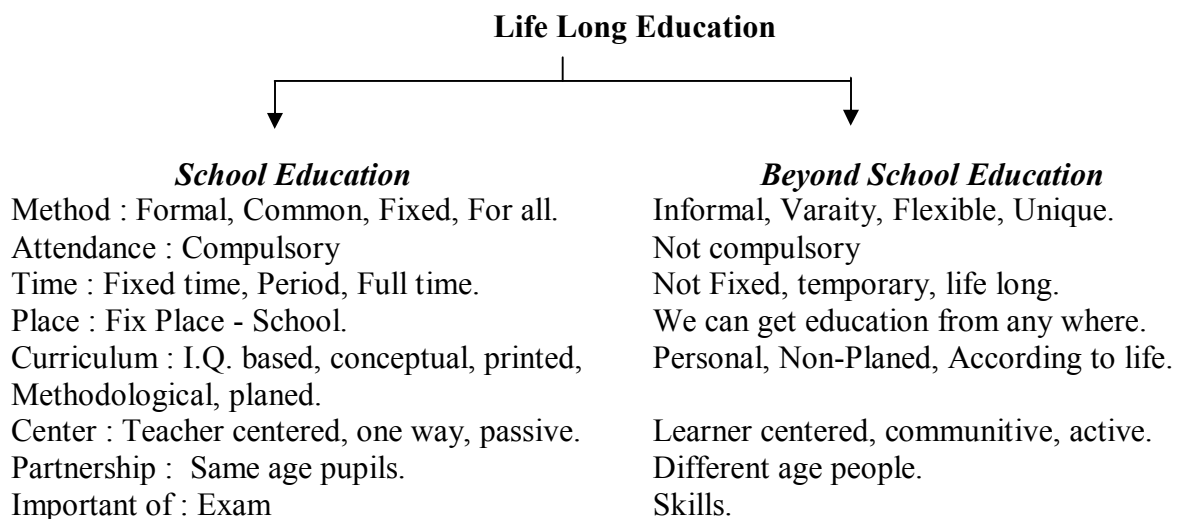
Life Long Education

| School Education | Beyond School Education |
|---|---|
| Method : Formal, Common, Fixed, For all. | Informal, Varaity, Flexible, Unique. |
| Attendance : Compulsory | Not compulsory |
| Time : Fixed time, Period, Full time. | Not Fixed, temporary, life long. |
| Place : Fix Place - School. | We can get education from any where. |
| Curriculum : I.Q. based, conceptual, printed, Methodological, planed. | Personal, Non-Planed, According to life. |
| Center : Teacher centered, one way, passive. | Learner centered, communitive, active. |
| Partnership : Same age pupils. | Different age people. |
| Important of : Exam | Skills. |